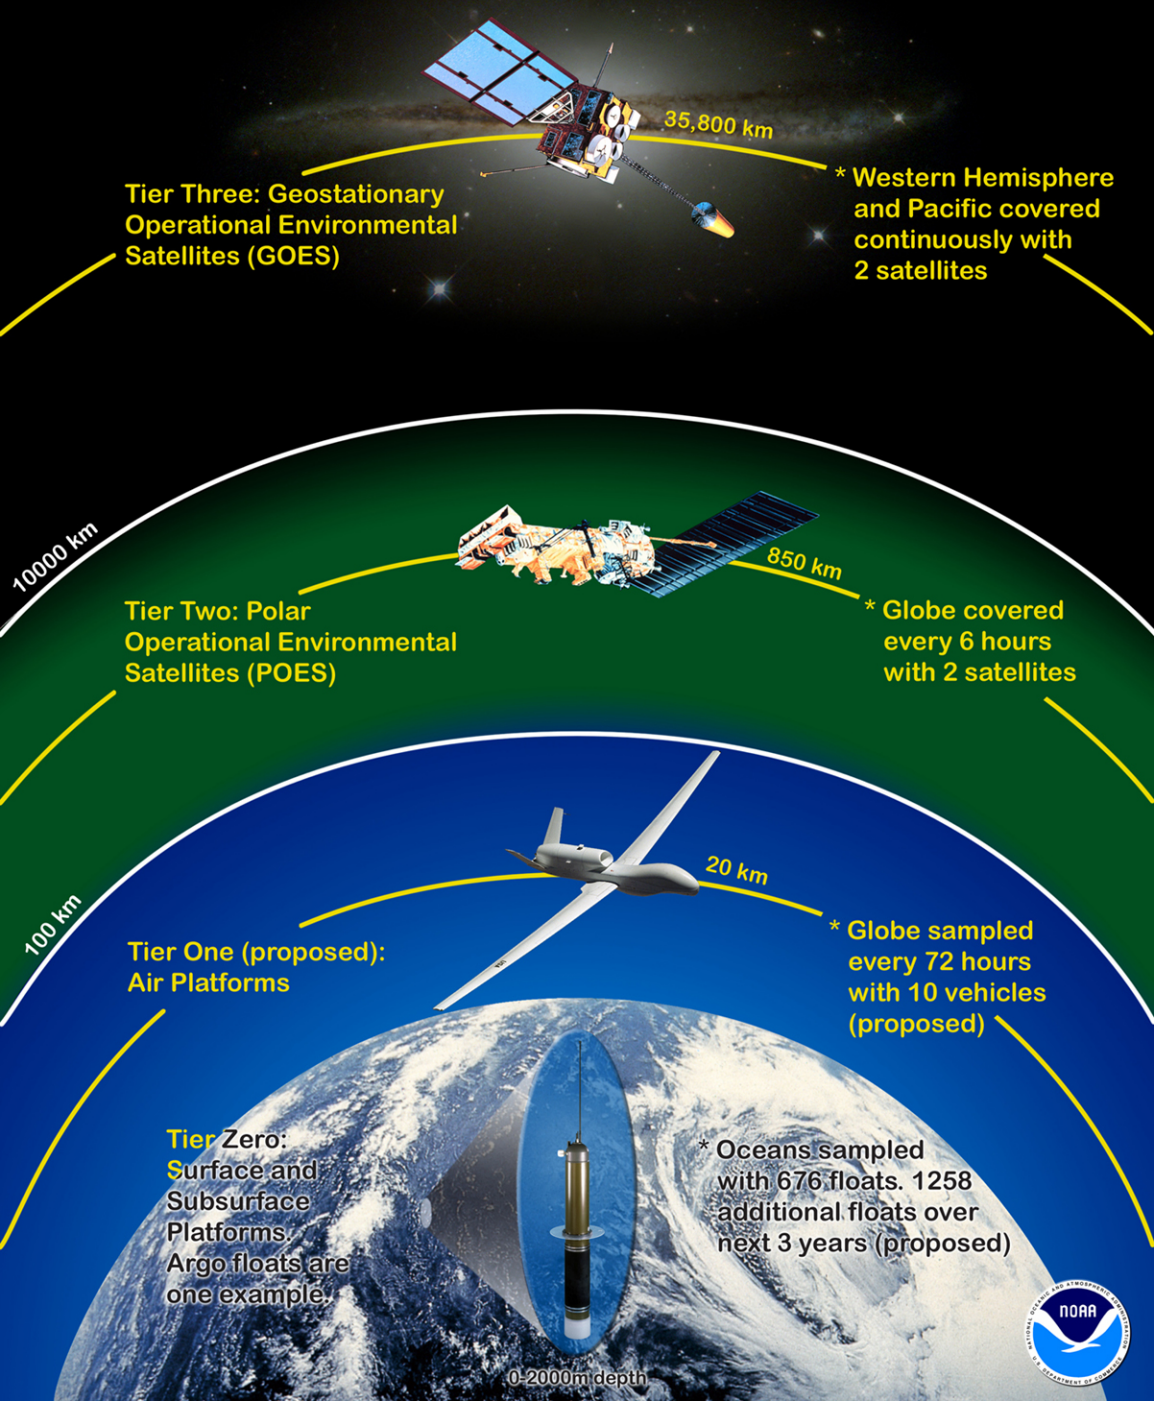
35,800 km

Tier Three: Geostationary Operational Environmental Satellites (GOES)

* Western Hemisphere and Pacific covered continuously with 2 satellites

10000 km

850 km

Tier Two: Polar Operational Environmental Satellites (POES)

* Globe covered every 6 hours with 2 satellites

100 km

20 km

Tier One (proposed): Air Platforms

* Globe sampled every 72 hours with 10 vehicles (proposed)

Tier Zero: Surface and Subsurface Platforms. Argo floats are one example.

* Oceans sampled with 676 floats. 1258 additional floats over next 3 years (proposed)

0-2000m depth

NOAA

NATIONAL OCEANIC AND ATMOSPHERIC ADMINISTRATION

U.S. DEPARTMENT OF COMMERCE